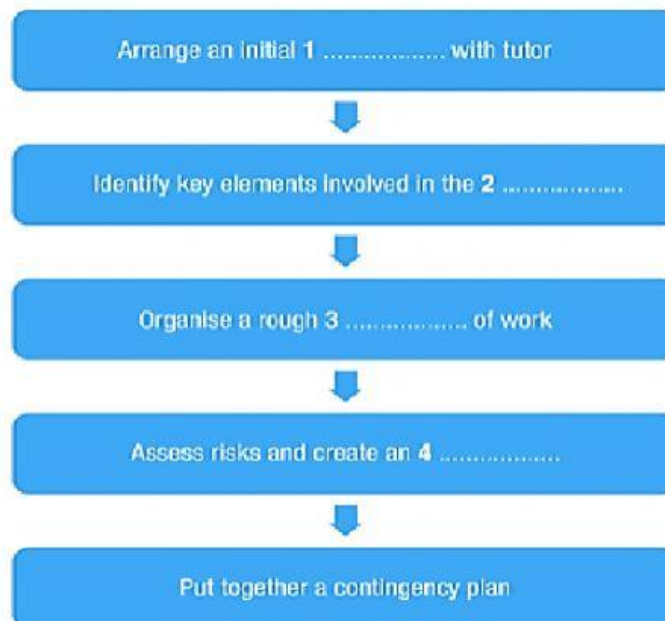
Arrange an initial **1** .................. with tutor

Identify key elements involved in the **2** ..................

Organise a rough **3** .................. of work

Assess risks and create an **4** ..................

Put together a contingency plan